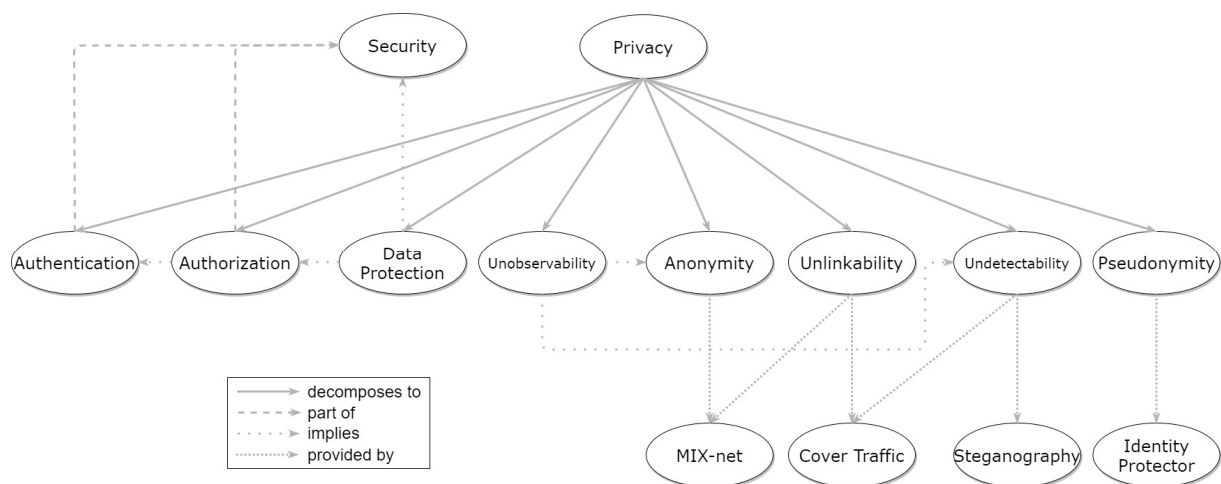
Security

Privacy

Authentication

Authorization

Data Protection

Unobservability

Anonymity

Unlinkability

Undetectability

Pseudonymity

decomposes to
part of
implies
provided by

MIX-net

Cover Traffic

Steganography

Identity Protector